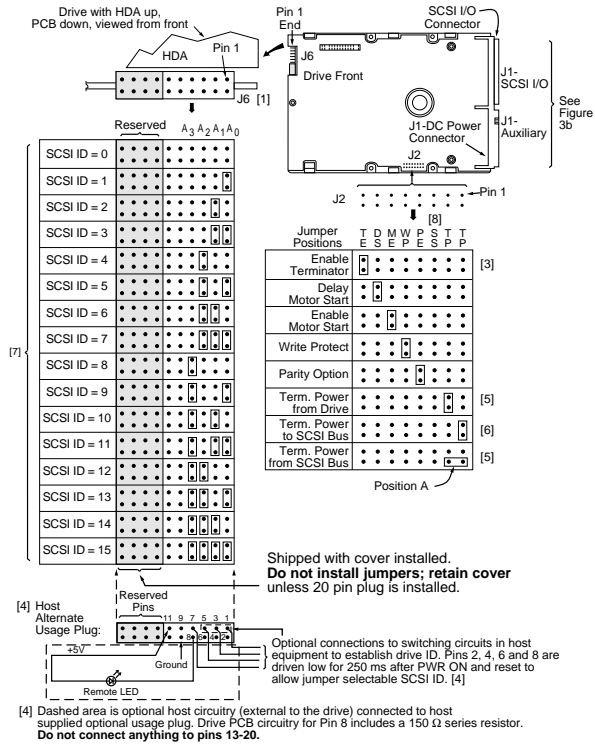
Drive with HDA up, PCB down, viewed from front

HDA

Pin 1

J6 [1]

Pin 1 End

J6

Drive Front

SCSI I/O Connector

J1- SCSI I/O

See Figure 3b

J1- Auxiliary

J1-DC Power Connector

J2

J2

Pin 1

Reserved

$A_3$ $A_2$ $A_1$ $A_0$

[7]

SCSI ID = 0
SCSI ID = 1
SCSI ID = 2
SCSI ID = 3
SCSI ID = 4
SCSI ID = 5
SCSI ID = 6
SCSI ID = 7
SCSI ID = 8
SCSI ID = 9
SCSI ID = 10
SCSI ID = 11
SCSI ID = 12
SCSI ID = 13
SCSI ID = 14
SCSI ID = 15

[8]

Jumper Positions

T E  D S  M E  W P  P E  S S  T P  T P

Enable Terminator [3]
Delay Motor Start
Enable Motor Start
Write Protect
Parity Option
Term. Power from Drive [5]
Term. Power to SCSI Bus [6]
Term. Power from SCSI Bus [5]

Position A

Shipped with cover installed.
**Do not install jumpers; retain cover** unless 20 pin plug is installed.

Reserved Pins

[4] Host Alternate Usage Plug:

11 9 7 5 3 1

8 6 4 2

+5V

Ground

Remote LED

Optional connections to switching circuits in host equipment to establish drive ID. Pins 2, 4, 6 and 8 are driven low for 250 ms after PWR ON and reset to allow jumper selectable SCSI ID. [4]

[4] Dashed area is optional host circuitry (external to the drive) connected to host supplied optional usage plug. Drive PCB circuitry for Pin 8 includes a 150 Ω series resistor.
**Do not connect anything to pins 13-20.**